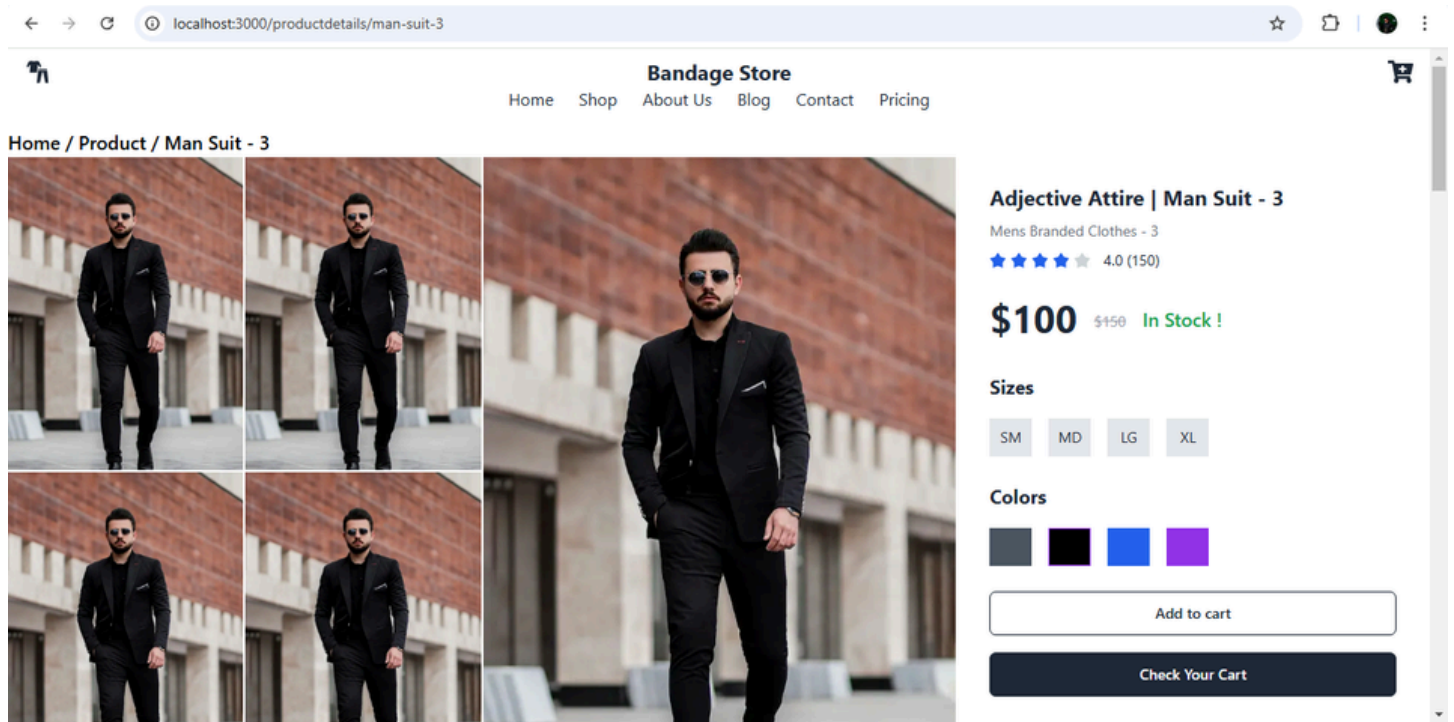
localhost:3000/productdetails/man-suit-3

Bandage Store

Home Shop About Us Blog Contact Pricing

Home / Product / Man Suit - 3

Adjective Attire | Man Suit - 3

Mens Branded Clothes - 3

4.0 (150)

$100 $150 In Stock !

Sizes

SM MD LG XL

Colors

Add to cart

Check Your Cart